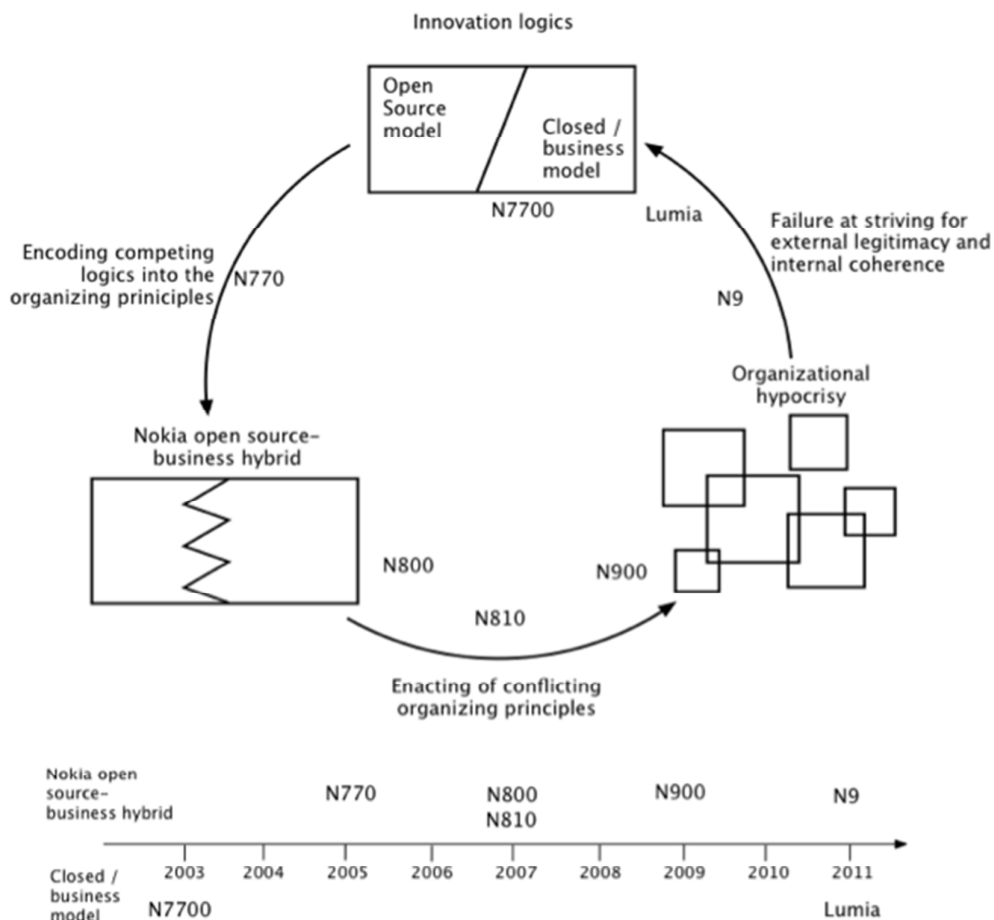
Innovation logics

Open Source model

Closed / business model

N7700

Lumia

Failure at striving for external legitimacy and internal coherence

Encoding competing logics into the organizing priniciples

N770

N9

Organizational hypocrisy

Nokia open source-business hybrid

N800

N900

N810

Enacting of conflicting organizing principles

Nokia open source-business hybrid

N770

N800
N810

N900

N9

Closed / business model

2003 2004 2005 2006 2007 2008 2009 2010 2011

N7700

Lumia